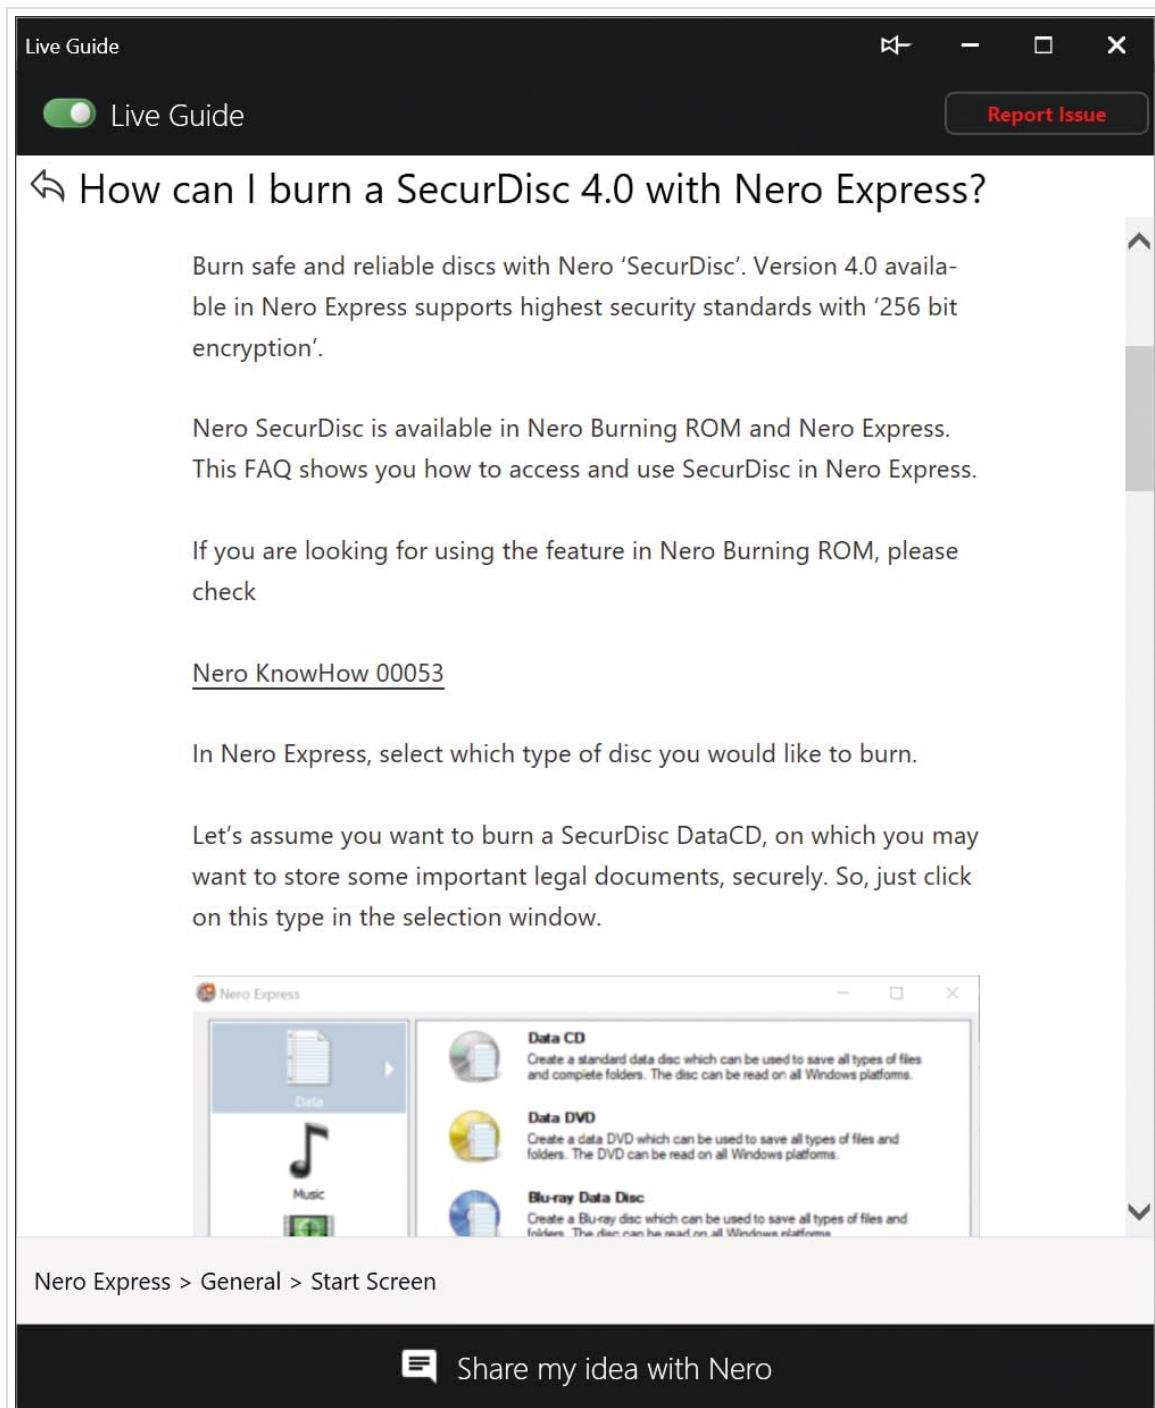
Live Guide

Live Guide

Report Issue

How can I burn a SecurDisc 4.0 with Nero Express?

Burn safe and reliable discs with Nero 'SecurDisc'. Version 4.0 available in Nero Express supports highest security standards with '256 bit encryption'.

Nero SecurDisc is available in Nero Burning ROM and Nero Express. This FAQ shows you how to access and use SecurDisc in Nero Express.

If you are looking for using the feature in Nero Burning ROM, please check

Nero KnowHow 00053

In Nero Express, select which type of disc you would like to burn.

Let's assume you want to burn a SecurDisc DataCD, on which you may want to store some important legal documents, securely. So, just click on this type in the selection window.

Nero Express

Data

Music

Data CD
Create a standard data disc which can be used to save all types of files and complete folders. The disc can be read on all Windows platforms.

Data DVD
Create a data DVD which can be used to save all types of files and folders. The DVD can be read on all Windows platforms.

Blu-ray Data Disc
Create a Blu-ray disc which can be used to save all types of files and folders. The disc can be read on all Windows platforms.

Nero Express > General > Start Screen

Share my idea with Nero